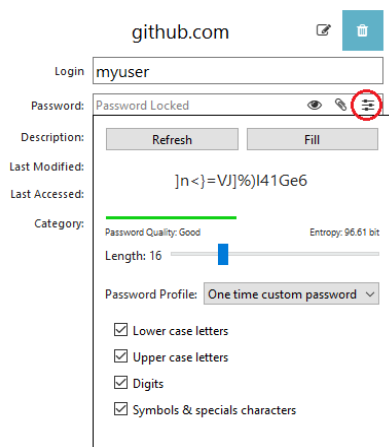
github.com

Login myuser

Password: Password Locked

Description:

Last Modified:

Last Accessed:

Category:

Refresh Fill

]n<}=VJ]%)l41Ge6

Password Quality: Good Entropy: 96.61 bit

Length: 16

Password Profile: One time custom password

Lower case letters

Upper case letters

Digits

Symbols & specials characters